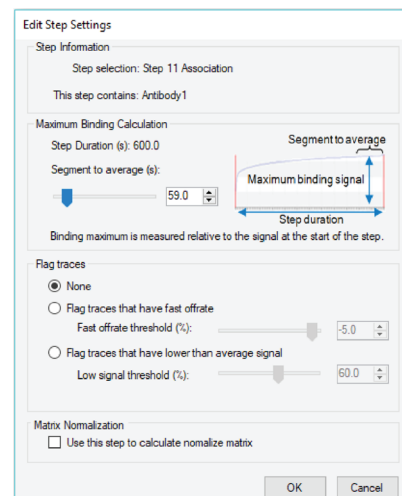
Edit Step Settings

Step Information

Step selection: Step 11 Association

This step contains: Antibody1

Maximum Binding Calculation

Step Duration (s): 600.0

Segment to average (s):

59.0

Segment to average

Maximum binding signal

Step duration

Binding maximum is measured relative to the signal at the start of the step.

Flag traces

None

Flag traces that have fast offrate

Fast offrate threshold (%):

-5.0

Flag traces that have lower than average signal

Low signal threshold (%):

60.0

Matrix Normalization

Use this step to calculate nomalize matrix

OK

Cancel